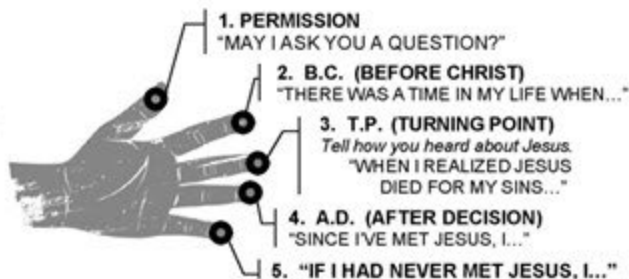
1. PERMISSION
"MAY I ASK YOU A QUESTION?"

2. B.C. (BEFORE CHRIST)
"THERE WAS A TIME IN MY LIFE WHEN..."

3. T.P. (TURNING POINT)
Tell how you heard about Jesus.
"WHEN I REALIZED JESUS DIED FOR MY SINS..."

4. A.D. (AFTER DECISION)
"SINCE I'VE MET JESUS, I..."

5. "IF I HAD NEVER MET JESUS, I..."